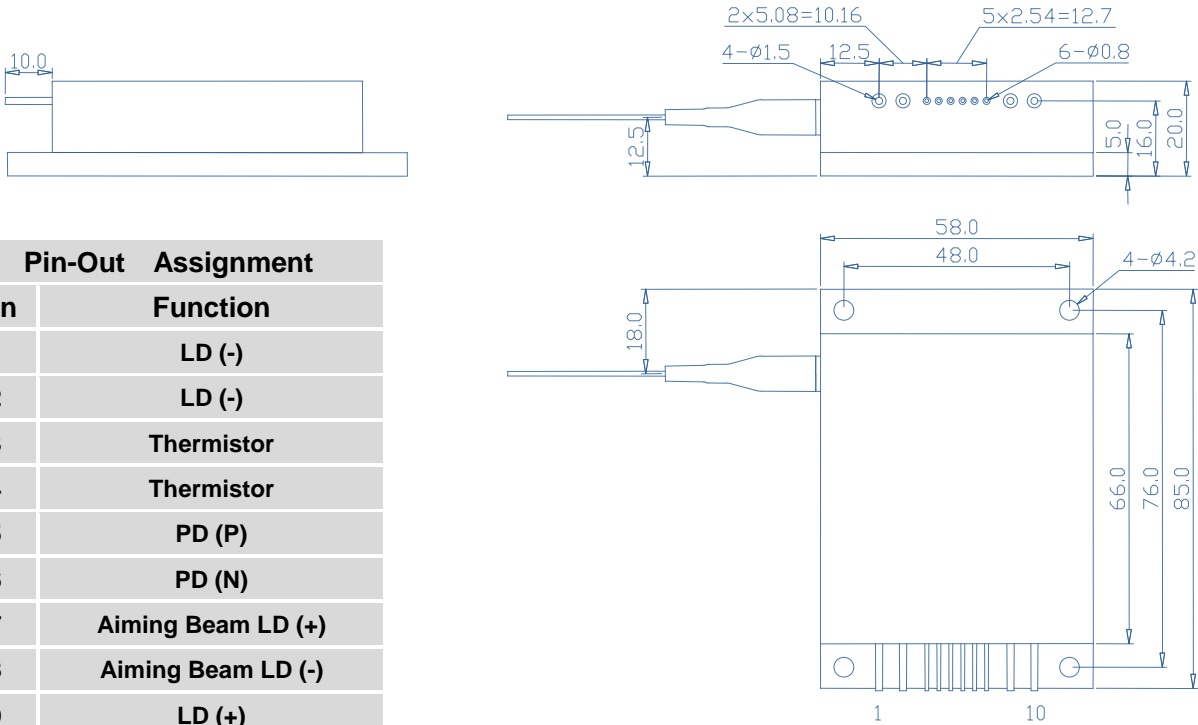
10.0

| Pin-Out Assignment | |
|---|---|
| n | Function |
| | LD (-) |
| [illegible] | LD (-) |
| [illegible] | Thermistor |
| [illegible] | Thermistor |
| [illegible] | PD (P) |
| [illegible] | PD (N) |
| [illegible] | Aiming Beam LD (+) |
| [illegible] | Aiming Beam LD (-) |
| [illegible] | LD (+) |

2×5.08=10.16
5×2.54=12.7
4−Ø1.5
12.5
6−Ø0.8
12.5
5.0
16.0
20.0
58.0
48.0
4−Ø4.2
18.0
66.0
76.0
85.0
1
10